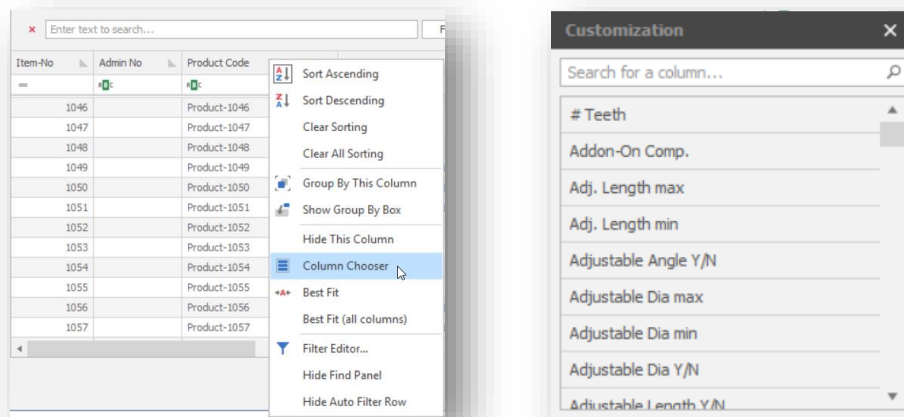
× Enter text to search... F

| Item-No | Admin No | Product Code |
|---|---|---|
| = | ABC | ABC |
| 1046 | | Product-1046 |
| 1047 | | Product-1047 |
| 1048 | | Product-1048 |
| 1049 | | Product-1049 |
| 1050 | | Product-1050 |
| 1051 | | Product-1051 |
| 1052 | | Product-1052 |
| 1053 | | Product-1053 |
| 1054 | | Product-1054 |
| 1055 | | Product-1055 |
| 1056 | | Product-1056 |
| 1057 | | Product-1057 |

Sort Ascending
Sort Descending
Clear Sorting
Clear All Sorting
Group By This Column
Show Group By Box
Hide This Column
Column Chooser
Best Fit
Best Fit (all columns)
Filter Editor...
Hide Find Panel
Hide Auto Filter Row

Customization ×
Search for a column...
# Teeth
Addon-On Comp.
Adj. Length max
Adj. Length min
Adjustable Angle Y/N
Adjustable Dia max
Adjustable Dia min
Adjustable Dia Y/N
Adjustable Length Y/N